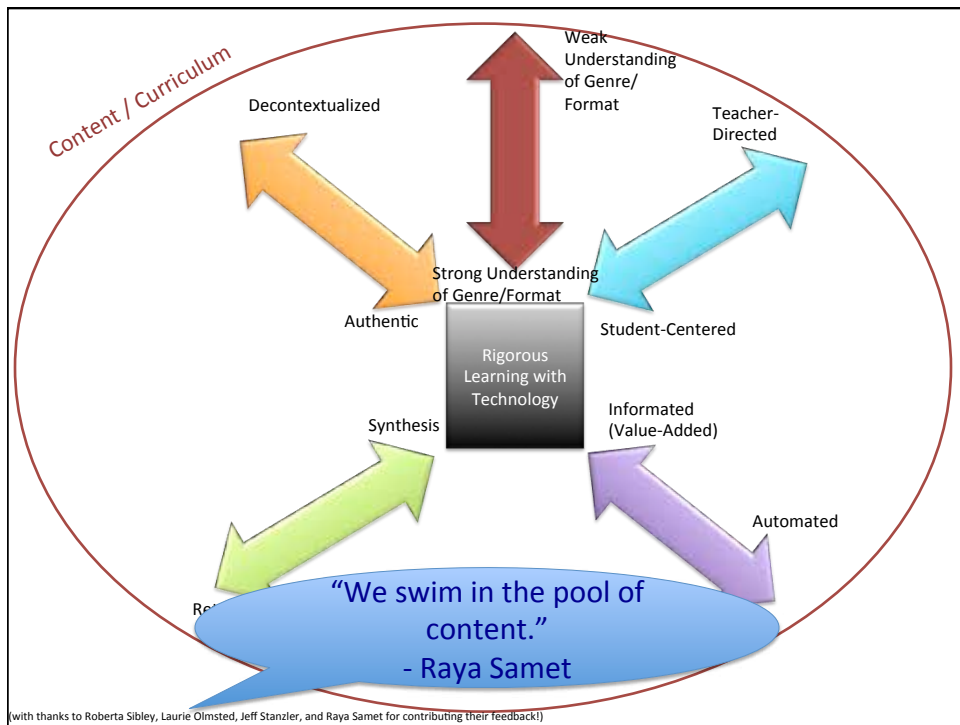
Content / Curriculum

Weak Understanding of Genre/ Format

Decontextualized

Teacher-Directed

Strong Understanding of Genre/Format

Authentic

Student-Centered

Rigorous Learning with Technology

Synthesis

Informated (Value-Added)

Automated

Re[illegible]

“We swim in the pool of content.”
- Raya Samet

(with thanks to Roberta Sibley, Laurie Olmsted, Jeff Stanzler, and Raya Samet for contributing their feedback!)